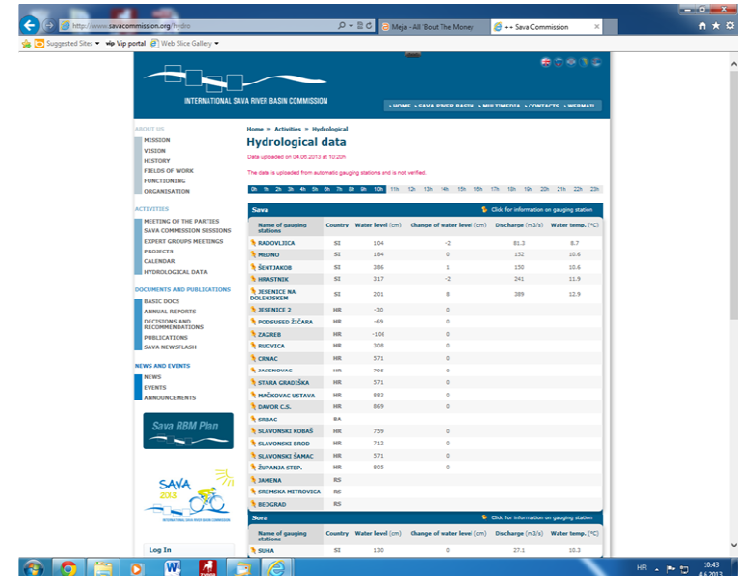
http://www.savacommission.org/hidro
Meja - All 'Bout The Money
++ Sava Commission
Suggested Sites ▾ Vip portal Web Slice Gallery ▾

INTERNATIONAL SAVA RIVER BASIN COMMISSION
» HOME » SAVA RIVER BASIN » MULTIMEDIA » CONTACTS » WEBMAIL

ABOUT US
MISSION
VISION
HISTORY
FIELDS OF WORK
FUNCTIONING
ORGANISATION

ACTIVITIES
MEETING OF THE PARTIES
SAVA COMMISSION SESSIONS
EXPERT GROUPS MEETINGS
PROJECTS
CALENDAR
HYDROLOGICAL DATA

DOCUMENTS AND PUBLICATIONS
BASIC DOCS
ANNUAL REPORTS
DECISIONS AND RECOMMENDATIONS
PUBLICATIONS
SAVA NEWSFLASH

NEWS AND EVENTS
NEWS
EVENTS
ANNOUNCEMENTS

Sava RBM Plan

SAVA 2013

Log In

Home » Activities » Hydrological
Hydrological data
Data updated on 04.06.2013 at 10:20h
The data is uploaded from automatic gauging stations and is not verified.

0h 1h 2h 3h 4h 5h 6h 7h 8h 9h 10h 11h 12h 13h 14h 15h 16h 17h 18h 19h 20h 21h 22h 23h

Sava
Click for information on gauging station

| Name of gauging stations | Country | Water level (cm) | Change of water level (cm) | Discharge (m3/s) | Water temp. (°C) |
|---|---|---|---|---|---|
| RADOVLJICA | SI | 104 | -2 | 81.3 | 8.7 |
| MEDNO | SI | 184 | 0 | 152 | 10.4 |
| ŠENTJAKOB | SI | 386 | 1 | 150 | 10.6 |
| HRASTNIK | SI | 317 | -2 | 241 | 11.9 |
| JESENICE NA DOLENJSKEM | SI | 201 | 8 | 389 | 12.9 |
| JESENICE 2 | HR | -30 | 0 | | |
| PODSUSED ŽIČARA | HR | -65 | 0 | | |
| ZAGREB | HR | -108 | 0 | | |
| RUGVICA | HR | 308 | 0 | | |
| CRNAC | HR | 571 | 0 | | |
| JASENOVAC | HR | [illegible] | 0 | | |
| STARA GRADIŠKA | HR | 571 | 0 | | |
| MAČKOVAC USTAVA | HR | 883 | 0 | | |
| DAVOR C.S. | HR | 869 | 0 | | |
| SRBAC | BA | | | | |
| SLAVONSKI KOBAŠ | HR | 759 | 0 | | |
| SLAVONSKI BROD | HR | 713 | 0 | | |
| SLAVONSKI ŠAMAC | HR | 571 | 0 | | |
| ŽUPANJA STEP. | HR | 805 | 0 | | |
| JAMENA | RS | | | | |
| SREMSKA MITROVICA | RS | | | | |
| BEOGRAD | RS | | | | |

Sora
Click for information on gauging station

| Name of gauging stations | Country | Water level (cm) | Change of water level (cm) | Discharge (m3/s) | Water temp. (°C) |
|---|---|---|---|---|---|
| SUHA | SI | 130 | 0 | 27.1 | 10.3 |

HR 10:43 4.6.2013